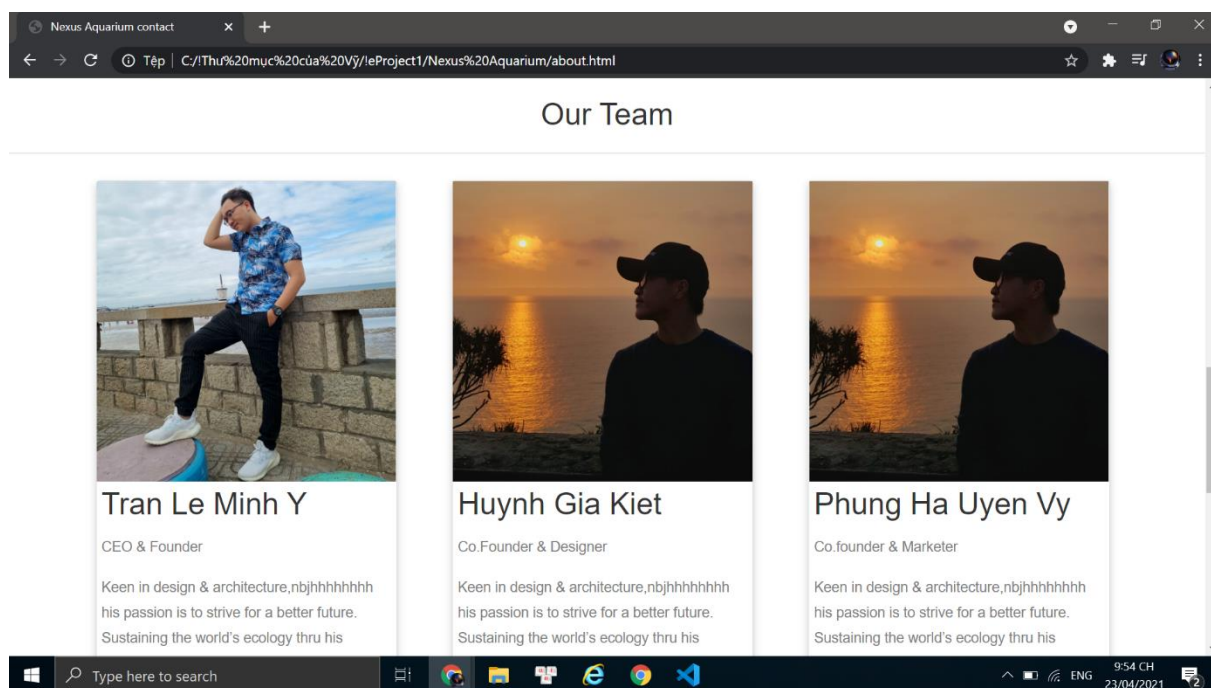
Nexus Aquarium contact

Tệp | C:/!Thư%20mục%20của%20Vỹ/!eProject1/Nexus%20Aquarium/about.html

Our Team

Tran Le Minh Y

CEO & Founder

Keen in design & architecture,nbjhhhhhhhh his passion is to strive for a better future. Sustaining the world's ecology thru his

Huynh Gia Kiet

Co.Founder & Designer

Keen in design & architecture,nbjhhhhhhhh his passion is to strive for a better future. Sustaining the world's ecology thru his

Phung Ha Uyen Vy

Co.founder & Marketer

Keen in design & architecture,nbjhhhhhhhh his passion is to strive for a better future. Sustaining the world's ecology thru his

Type here to search

ENG 9:54 CH 23/04/2021